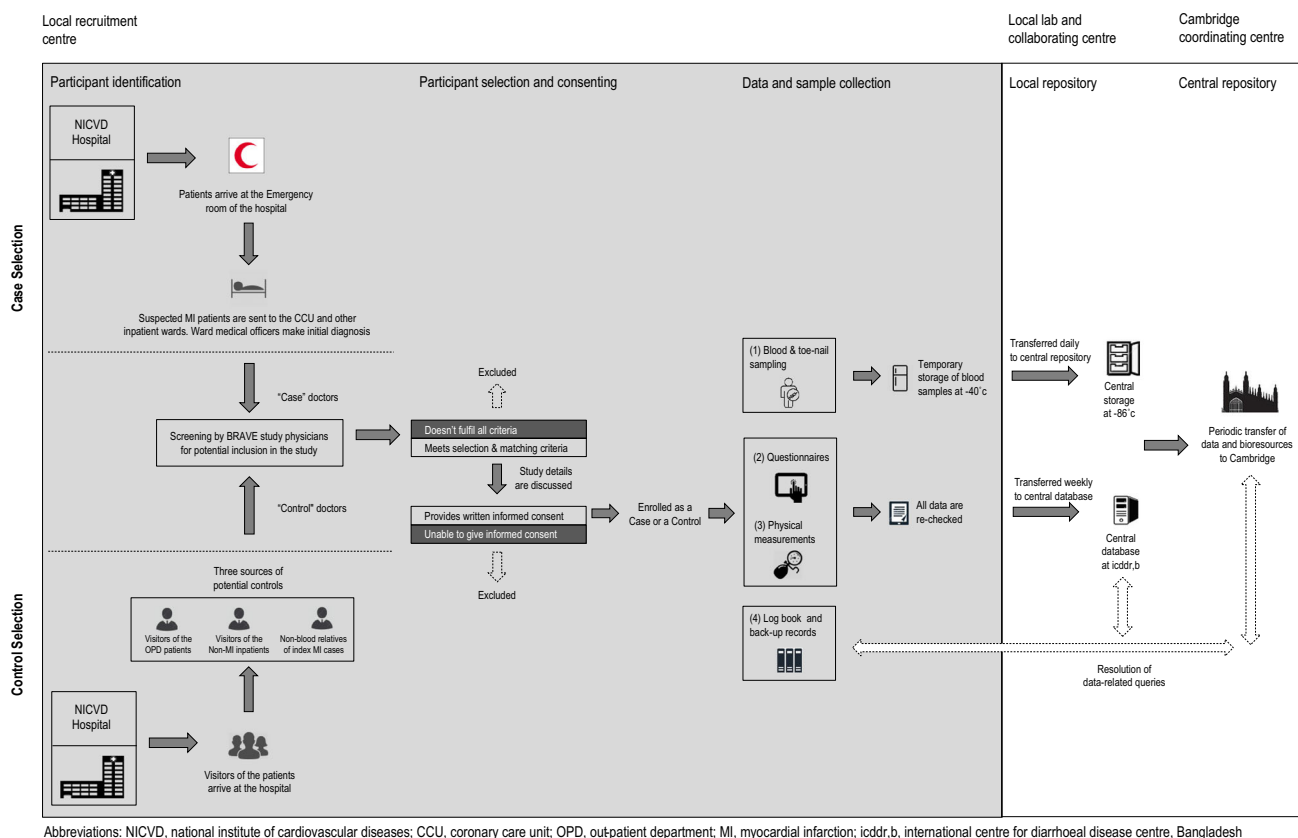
Local recruitment centre

Local lab and collaborating centre

Cambridge coordinating centre

Participant identification

Participant selection and consenting

Data and sample collection

Local repository

Central repository

Case Selection

NICVD Hospital

Patients arrive at the Emergency room of the hospital

Suspected MI patients are sent to the CCU and other inpatient wards. Ward medical officers make initial diagnosis

"Case" doctors

Screening by BRAVE study physicians for potential inclusion in the study

"Control" doctors

Excluded

Doesn't fulfil all criteria

Meets selection & matching criteria

Study details are discussed

Provides written informed consent

Unable to give informed consent

Excluded

Enrolled as a Case or a Control

(1) Blood & toe-nail sampling

Temporary storage of blood samples at -40˚c

(2) Questionnaires

(3) Physical measurements

All data are re-checked

(4) Log book and back-up records

Transferred daily to central repository

Central storage at -86˚c

Transferred weekly to central database

Central database at icddr,b

Periodic transfer of data and bioresources to Cambridge

Resolution of data-related queries

Control Selection

Three sources of potential controls

Visitors of the OPD patients

Visitors of the Non-MI inpatients

Non-blood relatives of index MI cases

NICVD Hospital

Visitors of the patients arrive at the hospital

Abbreviations: NICVD, national institute of cardiovascular diseases; CCU, coronary care unit; OPD, out-patient department; MI, myocardial infarction; icddr,b, international centre for diarrhoeal disease centre, Bangladesh